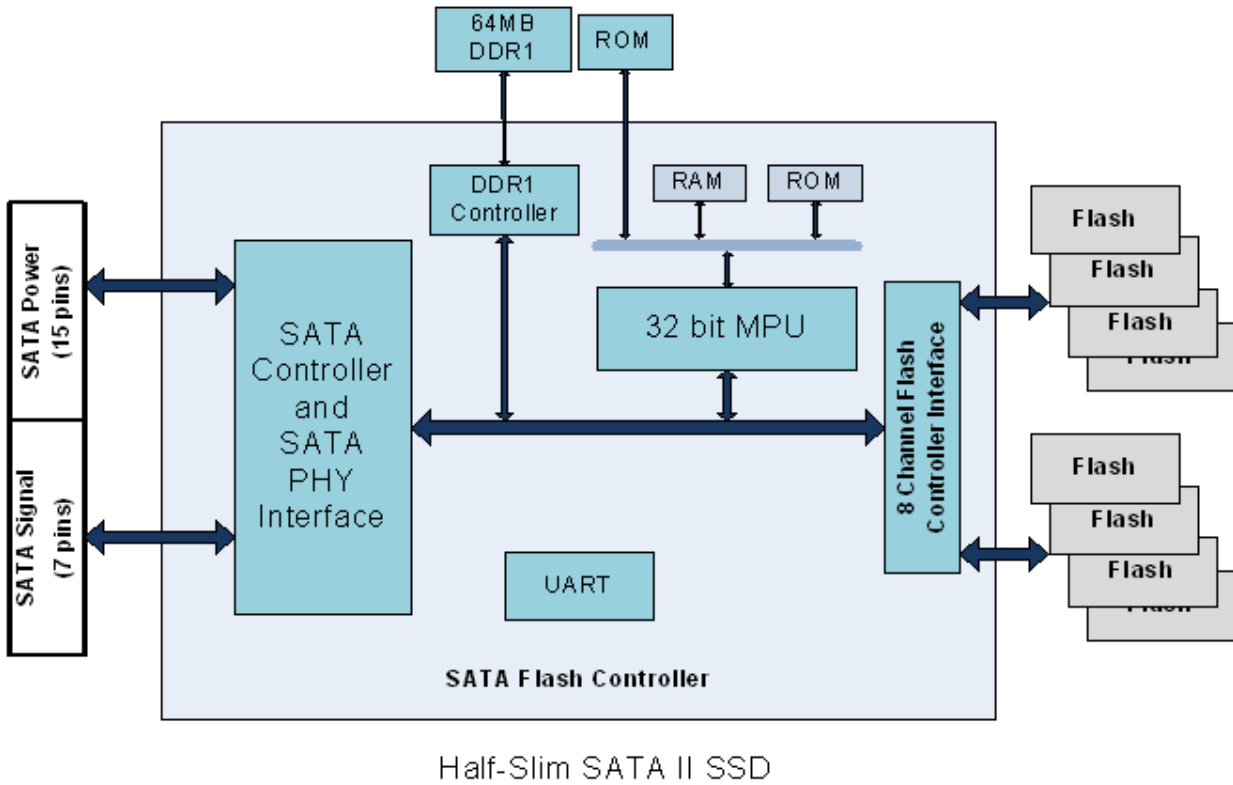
64MB DDR1

ROM

SATA Power (15 pins)

SATA Signal (7 pins)

DDR1 Controller

RAM

ROM

SATA Controller and SATA PHY Interface

32 bit MPU

8 Channel Flash Controller Interface

UART

Flash
Flash
Flash
Flash

Flash
Flash
Flash
Flash

SATA Flash Controller

Half-Slim SATA II SSD